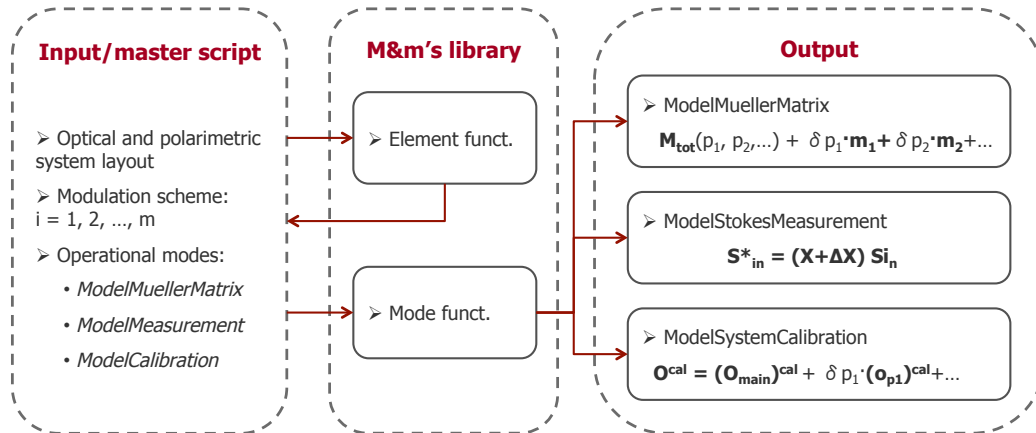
Input/master script

➢ Optical and polarimetric system layout

➢ Modulation scheme: i = 1, 2, …, m

➢ Operational modes:

• ModelMuellerMatrix

• ModelMeasurement

• ModelCalibration

M&m's library

➢ Element funct.

➢ Mode funct.

Output

➢ ModelMuellerMatrix

$\mathbf{M_{tot}}(p_1, p_2,\ldots) + \delta p_1 \cdot \mathbf{m_1} + \delta p_2 \cdot \mathbf{m_2} + \ldots$

➢ ModelStokesMeasurement

$\mathbf{S^*_{in} = (X+\Delta X)\ Si_n}$

➢ ModelSystemCalibration

$\mathbf{O^{cal} = (O_{main})^{cal}} + \delta p_1 \cdot \mathbf{(o_{p1})^{cal}} + \ldots$